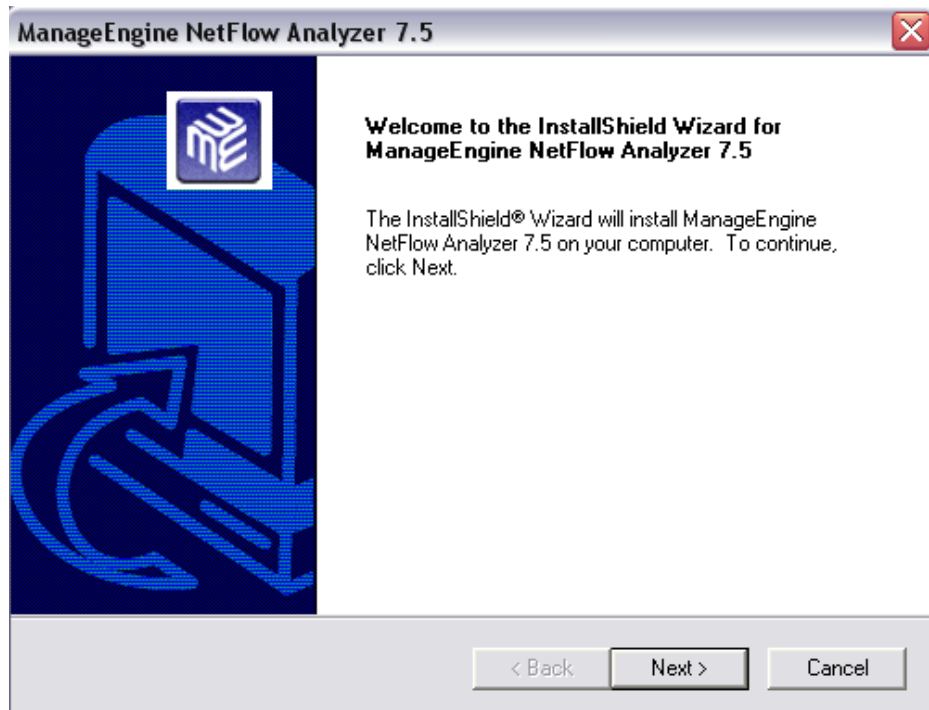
ManageEngine NetFlow Analyzer 7.5

Welcome to the InstallShield Wizard for ManageEngine NetFlow Analyzer 7.5

The InstallShield® Wizard will install ManageEngine NetFlow Analyzer 7.5 on your computer. To continue, click Next.

< Back

Next >

Cancel